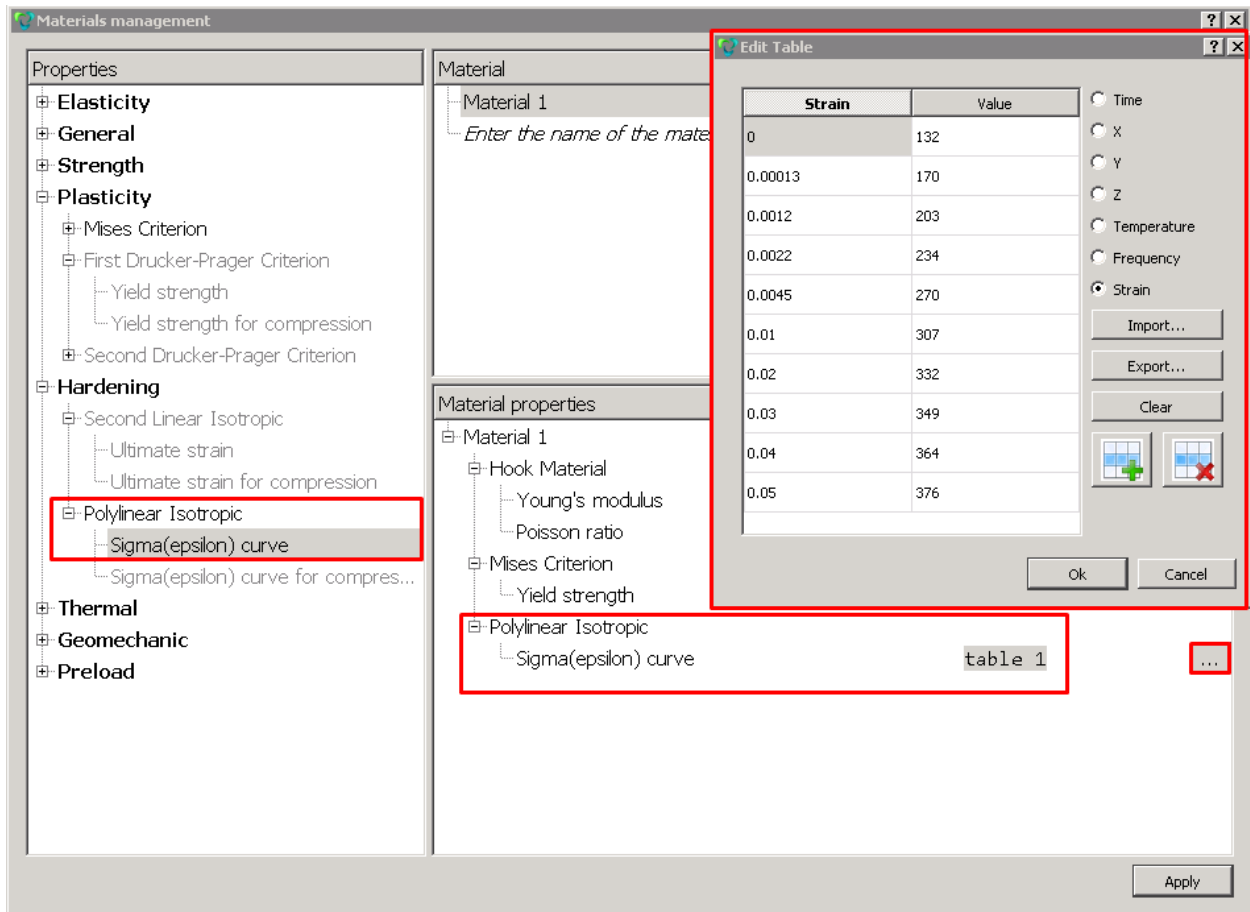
Materials management

Properties
Elasticity
General
Strength
Plasticity
Mises Criterion
First Drucker-Prager Criterion
Yield strength
Yield strength for compression
Second Drucker-Prager Criterion
Hardening
Second Linear Isotropic
Ultimate strain
Ultimate strain for compression
Polylinear Isotropic
Sigma(epsilon) curve
Sigma(epsilon) curve for compres...
Thermal
Geomechanic
Preload

Material
Material 1
Enter the name of the mate

Material properties
Material 1
Hook Material
Young's modulus
Poisson ratio
Mises Criterion
Yield strength
Polylinear Isotropic
Sigma(epsilon) curve table 1
...

Edit Table

| Strain | Value |
|---|---|
| 0 | 132 |
| 0.00013 | 170 |
| 0.0012 | 203 |
| 0.0022 | 234 |
| 0.0045 | 270 |
| 0.01 | 307 |
| 0.02 | 332 |
| 0.03 | 349 |
| 0.04 | 364 |
| 0.05 | 376 |

Time
X
Y
Z
Temperature
Frequency
Strain
Import...
Export...
Clear
Ok
Cancel

Apply